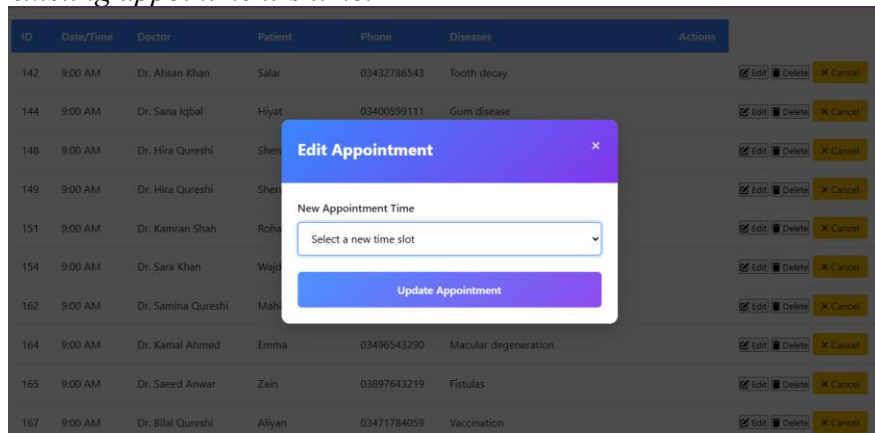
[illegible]

| ID | Date/Time | Doctor | Patient | Phone | Diseases | Actions | |
|---|---|---|---|---|---|---|---|
| 142 | 9:00 AM | Dr. Ahsan Khan | Salar | 03432786543 | Tooth decay | | Edit Delete × Cancel |
| 144 | 9:00 AM | Dr. Sana Iqbal | Hiyat | 03400599111 | Gum disease | | Edit Delete × Cancel |
| 148 | 9:00 AM | Dr. Hira Qureshi | Sher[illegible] | | | | Edit Delete × Cancel |
| 149 | 9:00 AM | Dr. Hira Qureshi | Sher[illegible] | | | | Edit Delete × Cancel |
| 151 | 9:00 AM | Dr. Kamran Shah | Roha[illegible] | | | | Edit Delete × Cancel |
| 154 | 9:00 AM | Dr. Sara Khan | Wajd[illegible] | | | | Edit Delete × Cancel |
| 162 | 9:00 AM | Dr. Samina Qureshi | Mahi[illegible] | | | | Edit Delete × Cancel |
| 164 | 9:00 AM | Dr. Kamal Ahmed | Emma | 03496543290 | Macular degeneration | | Edit Delete × Cancel |
| 165 | 9:00 AM | Dr. Saeed Anwar | Zain | 03897643219 | Fistulas | | Edit Delete × Cancel |
| 167 | 9:00 AM | Dr. Bilal Qureshi | Aliyan | 03471784059 | Vaccination | | Edit Delete × Cancel |

Edit Appointment
×

New Appointment Time

Select a new time slot

Update Appointment